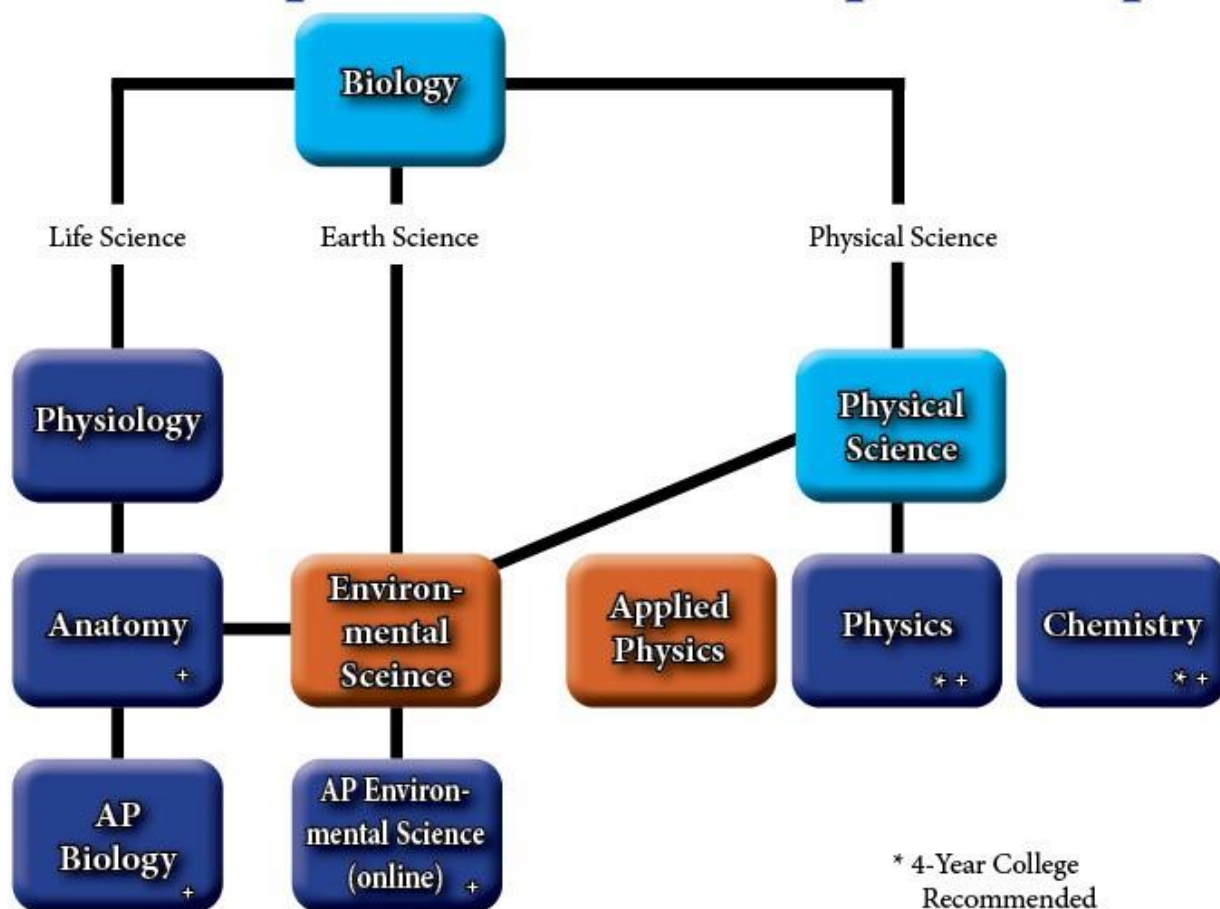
Biology

Life Science

Earth Science

Physical Science

Physiology

Physical Science

Anatomy +

Environmental Sceince

Applied Physics

Physics * +

Chemistry * +

AP Biology +

AP Environmental Science (online) +

* 4-Year College Recommended